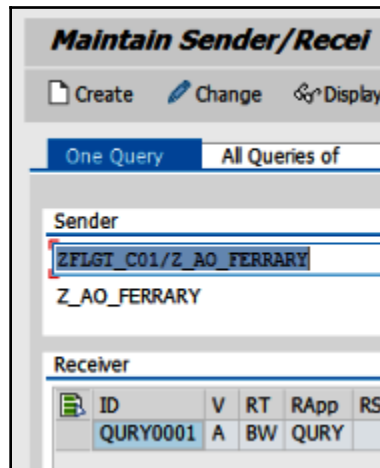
Maintain Sender/Recei

Create Change Display

One Query All Queries of

Sender

ZFLGT_C01/Z_AO_FERRARY

Z_AO_FERRARY

Receiver

| ID | V | RT | RApp | RS |
|---|---|---|---|---|
| QURY0001 | A | BW | QURY | |